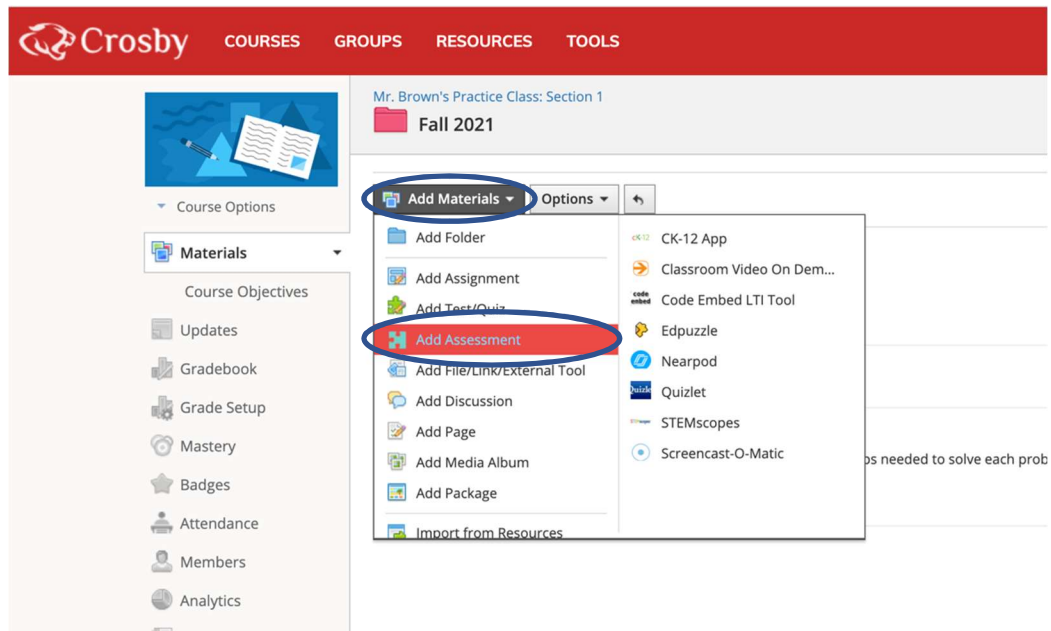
Crosby COURSES GROUPS RESOURCES TOOLS

Mr. Brown's Practice Class: Section 1
Fall 2021

Course Options
Materials
Course Objectives
Updates
Gradebook
Grade Setup
Mastery
Badges
Attendance
Members
Analytics

Add Materials
Options

Add Folder
Add Assignment
Add Test/Quiz
Add Assessment
Add File/Link/External Tool
Add Discussion
Add Page
Add Media Album
Add Package
Import from Resources

CK-12 App
Classroom Video On Dem...
Code Embed LTI Tool
Edpuzzle
Nearpod
Quizlet
STEMscopes
Screencast-O-Matic

ps needed to solve each prob